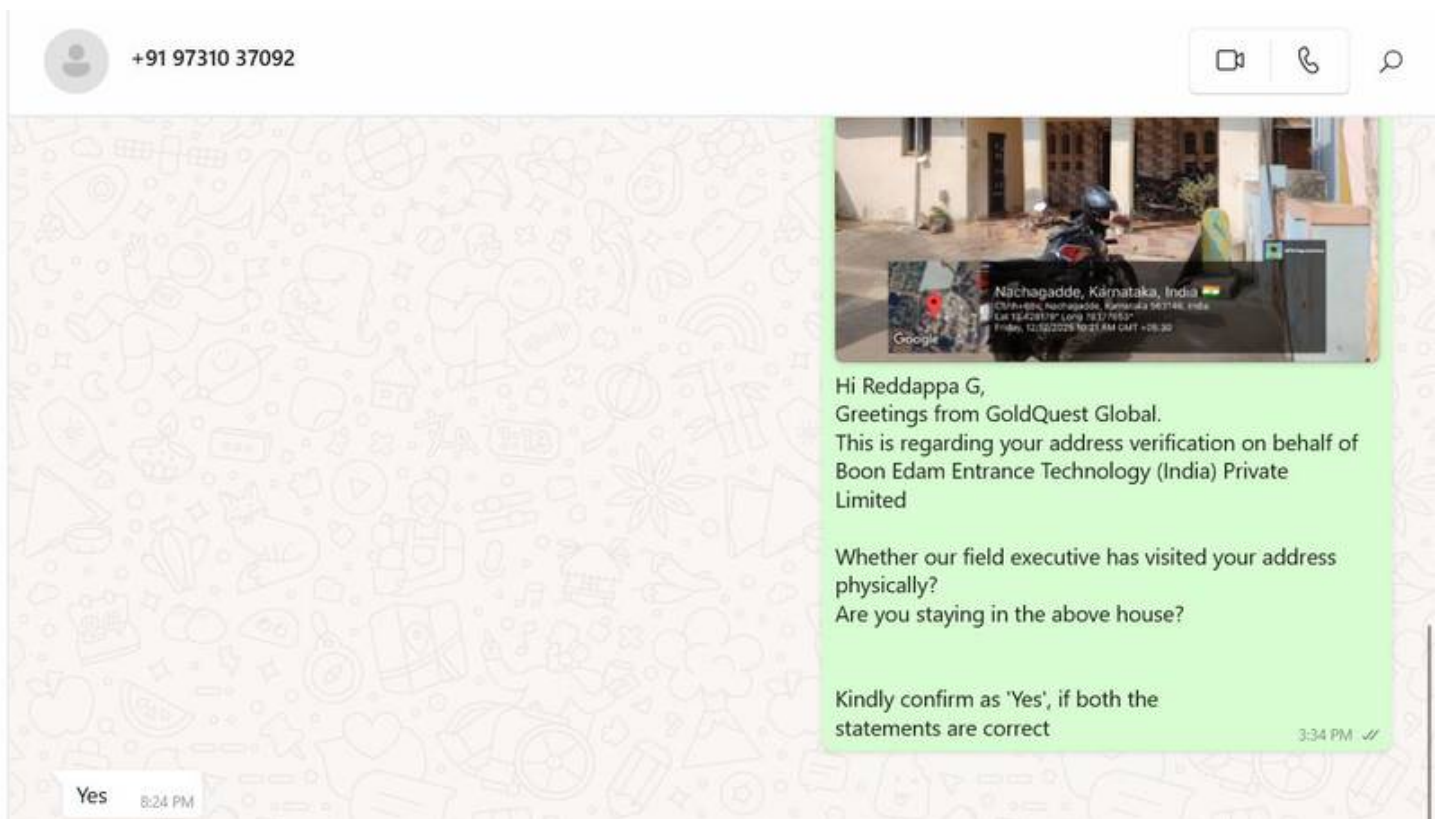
+91 97310 37092

Nachagadde, Karnataka, India
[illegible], Nachagadde, Karnataka 563146, India
Lat 13.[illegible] Long 78.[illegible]
Friday, 12/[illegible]/2025 10:21 AM GMT +05:30
Google

Hi Reddappa G,
Greetings from GoldQuest Global.
This is regarding your address verification on behalf of Boon Edam Entrance Technology (India) Private Limited

Whether our field executive has visited your address physically?
Are you staying in the above house?

Kindly confirm as 'Yes', if both the statements are correct
3:34 PM

Yes 8:24 PM